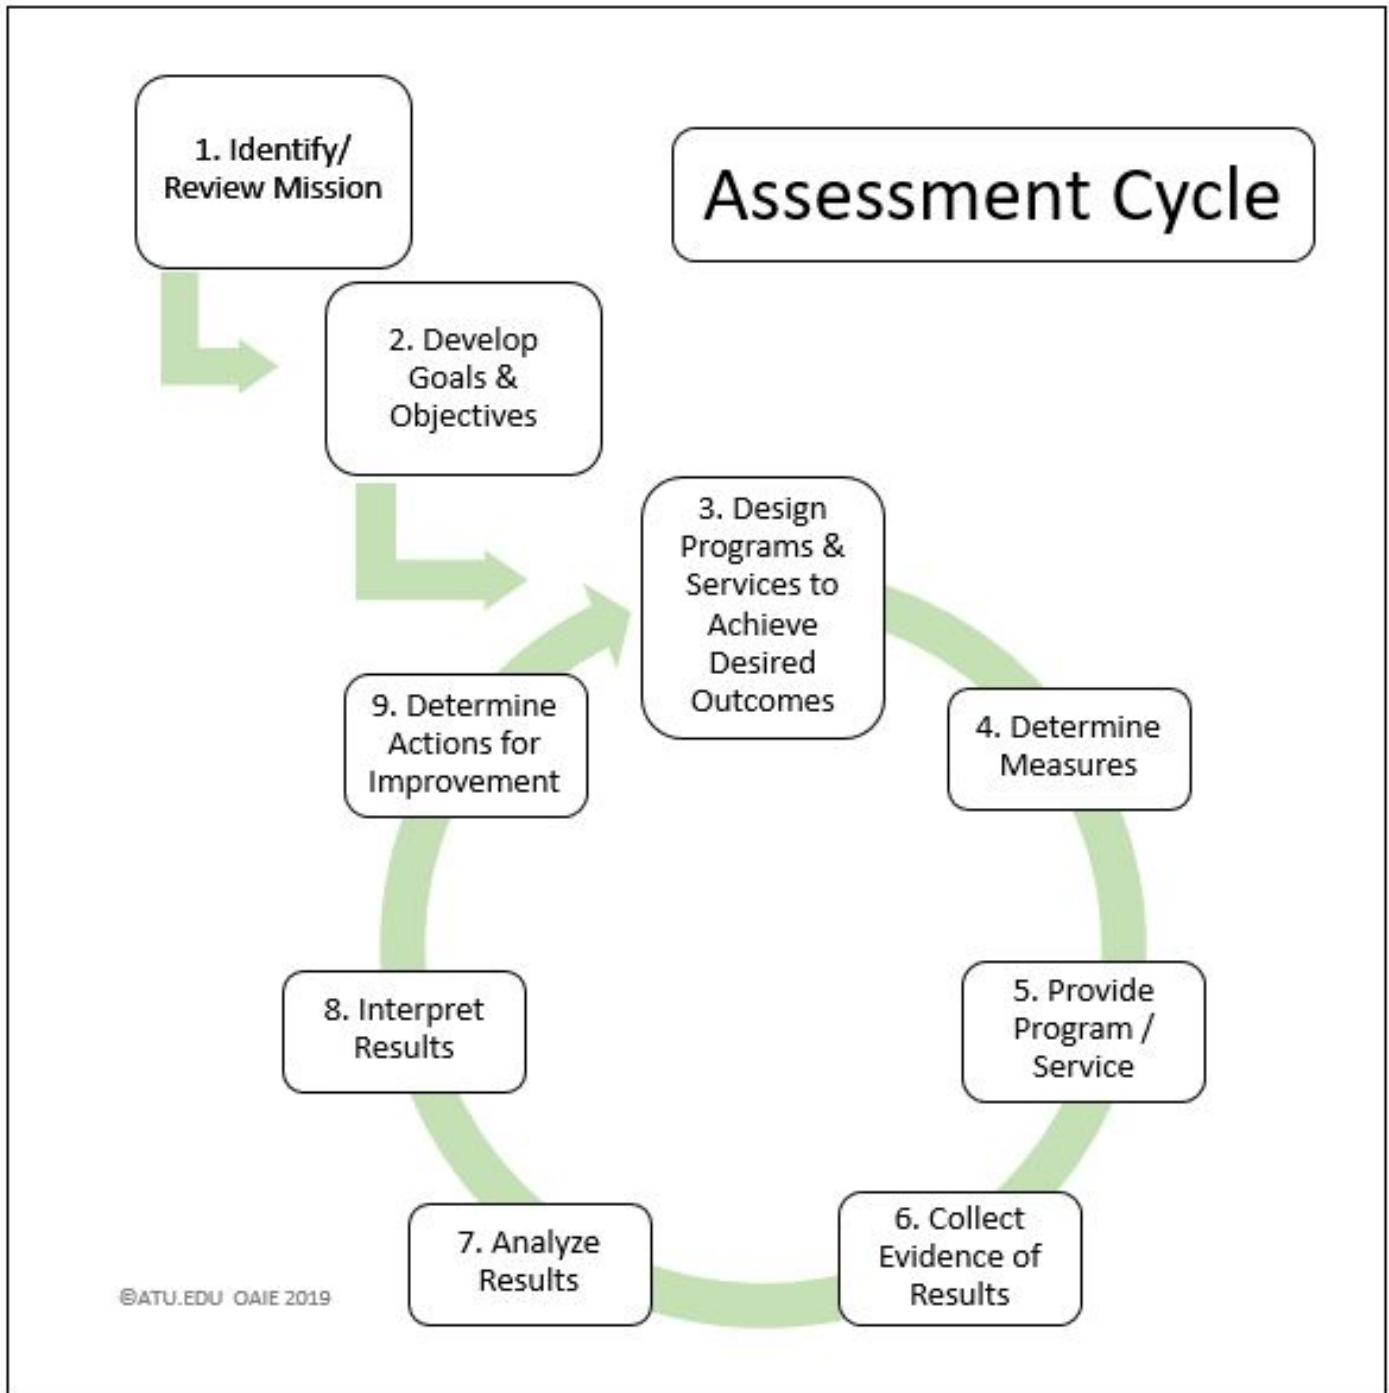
1. Identify/ Review Mission

Assessment Cycle

2. Develop Goals & Objectives

3. Design Programs & Services to Achieve Desired Outcomes

4. Determine Measures

5. Provide Program / Service

6. Collect Evidence of Results

7. Analyze Results

8. Interpret Results

9. Determine Actions for Improvement

©ATU.EDU OAIE 2019